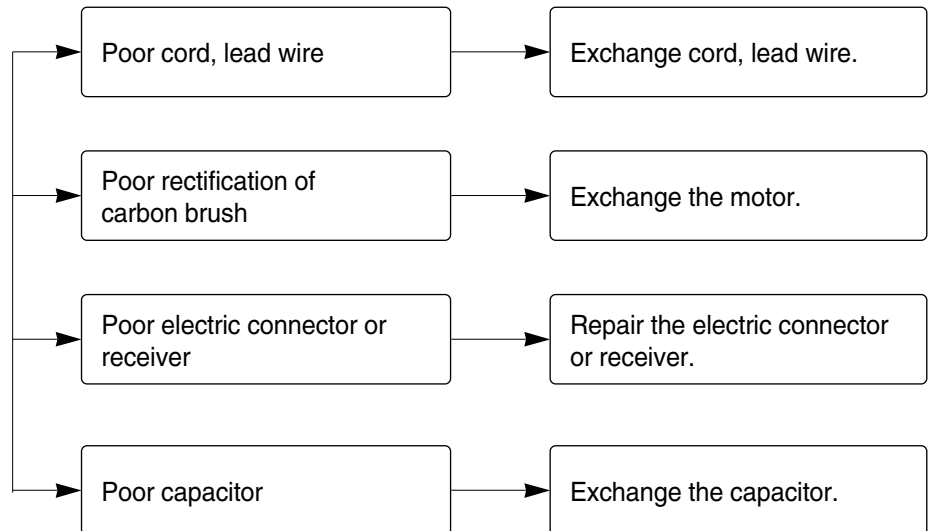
Poor cord, lead wire

Exchange cord, lead wire.

Poor rectification of carbon brush

Exchange the motor.

Poor electric connector or receiver

Repair the electric connector or receiver.

Poor capacitor

Exchange the capacitor.